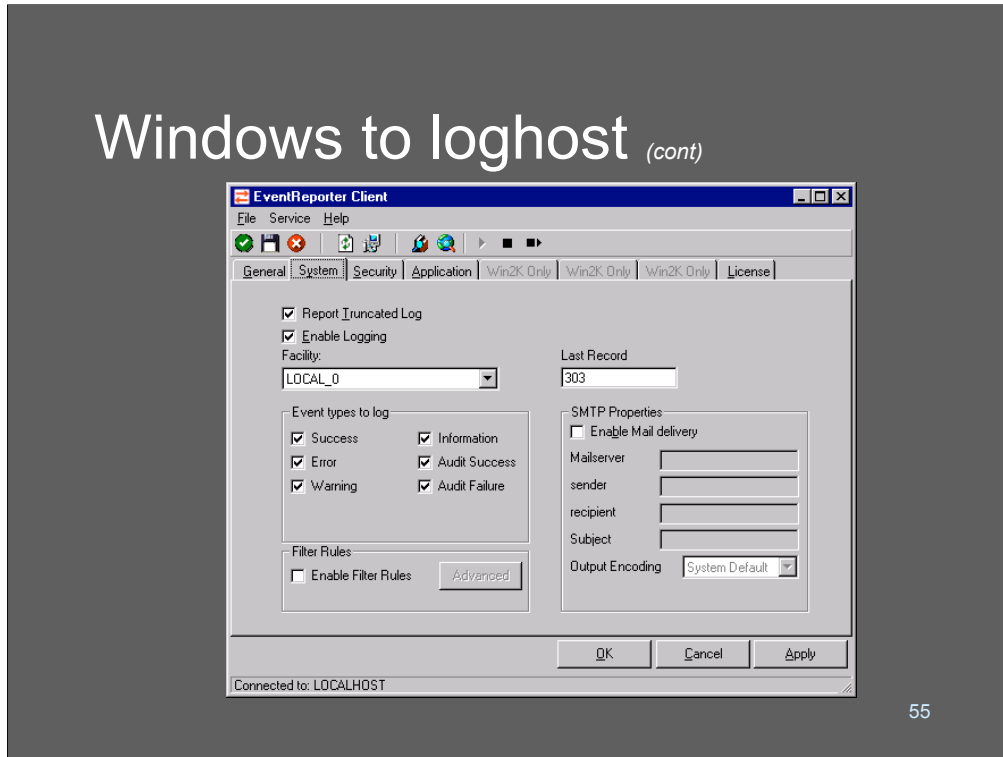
Windows to loghost *(cont)*

EventReporter Client

File Service Help

General System Security Application Win2K Only Win2K Only Win2K Only License

☑ Report Truncated Log
☑ Enable Logging

Facility:
LOCAL_0

Last Record
303

Event types to log
☑ Success ☑ Information
☑ Error ☑ Audit Success
☑ Warning ☑ Audit Failure

SMTP Properties
☐ Enable Mail delivery
Mailserver
sender
recipient
Subject
Output Encoding System Default

Filter Rules
☐ Enable Filter Rules Advanced

OK Cancel Apply

Connected to: LOCALHOST

55